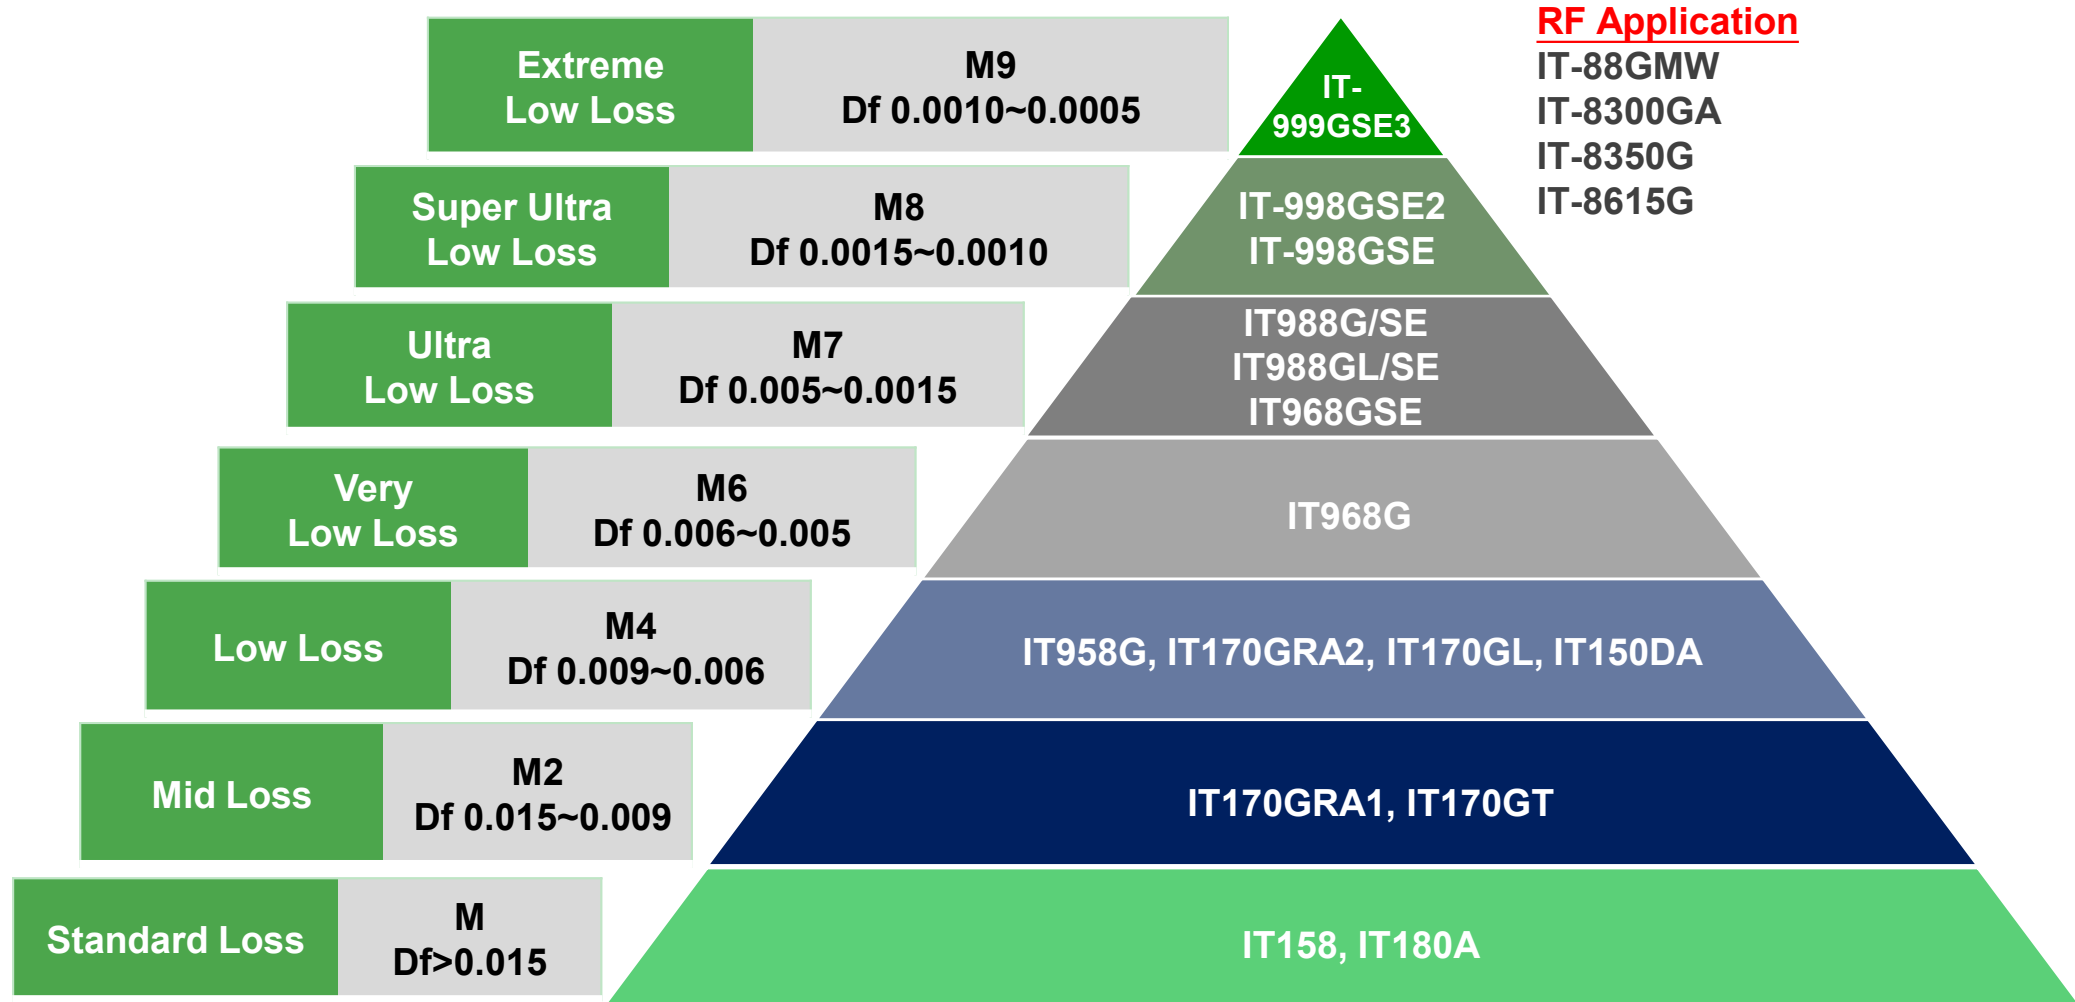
Extreme Low Loss
M9
Df 0.0010~0.0005

IT-999GSE3

RF Application
IT-88GMW
IT-8300GA
IT-8350G
IT-8615G

Super Ultra Low Loss
M8
Df 0.0015~0.0010

IT-998GSE2
IT-998GSE

Ultra Low Loss
M7
Df 0.005~0.0015

IT988G/SE
IT988GL/SE
IT968GSE

Very Low Loss
M6
Df 0.006~0.005

IT968G

Low Loss
M4
Df 0.009~0.006

IT958G, IT170GRA2, IT170GL, IT150DA

Mid Loss
M2
Df 0.015~0.009

IT170GRA1, IT170GT

Standard Loss
M
Df>0.015

IT158, IT180A